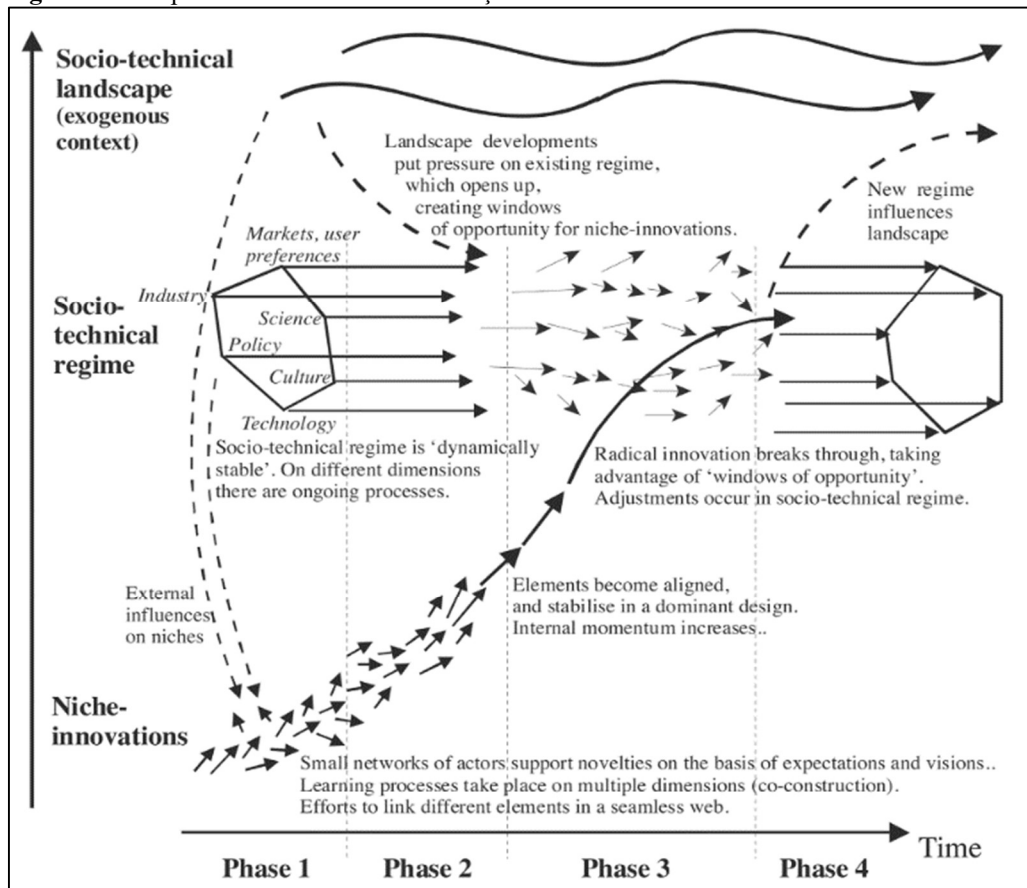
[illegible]

Socio-technical landscape (exogenous context)

Landscape developments put pressure on existing regime, which opens up, creating windows of opportunity for niche-innovations.

New regime influences landscape

Markets, user preferences

Industry

Science

Policy

Culture

Technology

Socio-technical regime

Socio-technical regime is 'dynamically stable'. On different dimensions there are ongoing processes.

Radical innovation breaks through, taking advantage of 'windows of opportunity'. Adjustments occur in socio-technical regime.

External influences on niches

Elements become aligned, and stabilise in a dominant design. Internal momentum increases..

Niche-innovations

Small networks of actors support novelties on the basis of expectations and visions.. Learning processes take place on multiple dimensions (co-construction). Efforts to link different elements in a seamless web.

Time

Phase 1 Phase 2 Phase 3 Phase 4